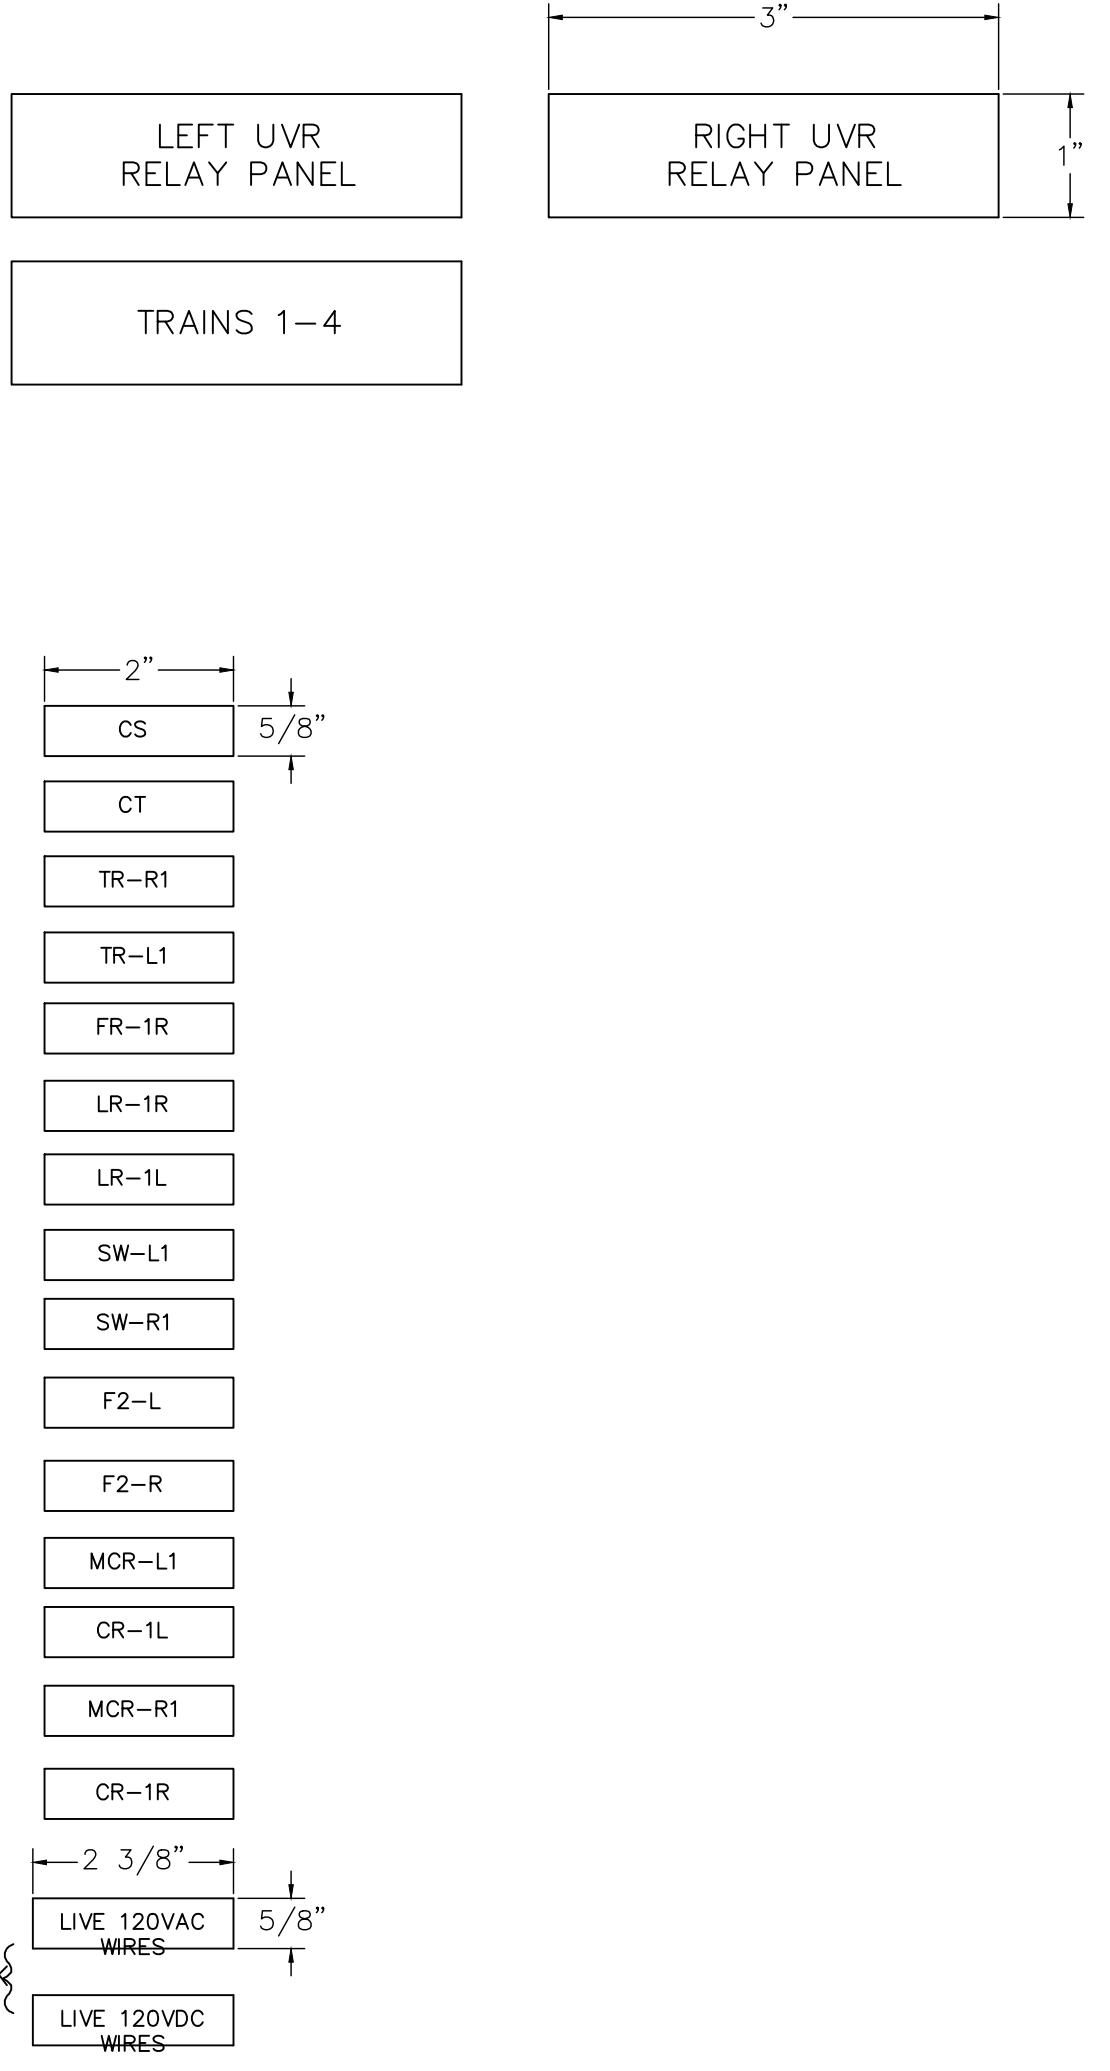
3"

LEFT UVR
RELAY PANEL

RIGHT UVR
RELAY PANEL

1"

TRAINS 1–4

2"

CS

5/8"

CT

TR–R1

TR–L1

FR–1R

LR–1R

LR–1L

SW–L1

SW–R1

F2–L

F2–R

MCR–L1

CR–1L

MCR–R1

CR–1R

2 3/8"

LIVE 120VAC
WIRES

5/8"

LIVE 120VDC
WIRES